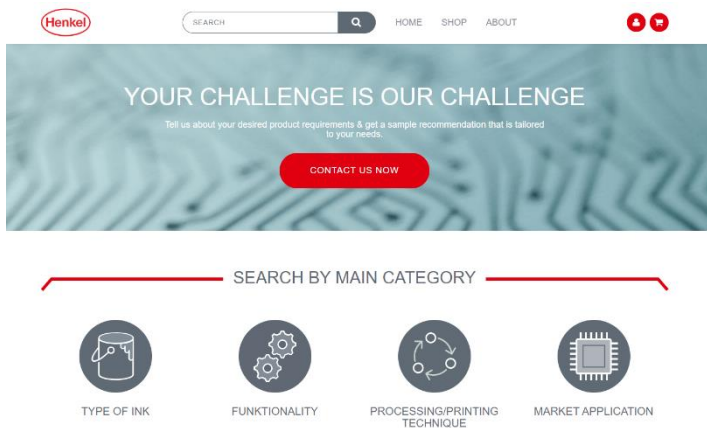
Henkel

SEARCH

HOME SHOP ABOUT

YOUR CHALLENGE IS OUR CHALLENGE

Tell us about your desired product requirements & get a sample recommendation that is tailored to your needs.

CONTACT US NOW

SEARCH BY MAIN CATEGORY

TYPE OF INK

FUNKTIONALITY

PROCESSING/PRINTING TECHNIQUE

MARKET APPLICATION